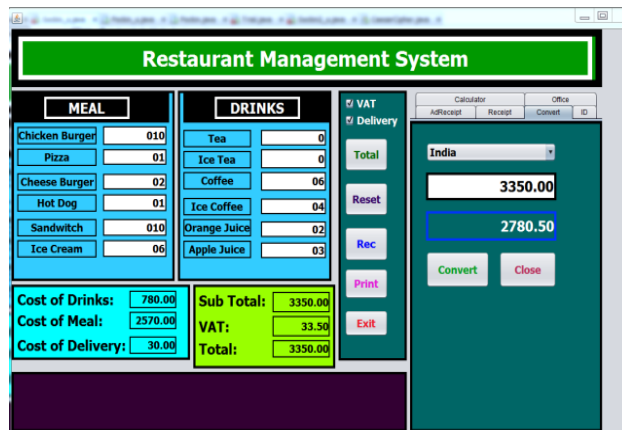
Restaurant Management System

MEAL

| | |
|---|---|
| Chicken Burger | 010 |
| Pizza | 01 |
| Cheese Burger | 02 |
| Hot Dog | 01 |
| Sandwitch | 010 |
| Ice Cream | 06 |

DRINKS

| | |
|---|---|
| Tea | 0 |
| Ice Tea | 0 |
| Coffee | 06 |
| Ice Coffee | 04 |
| Orange Juice | 02 |
| Apple Juice | 03 |

VAT
Delivery

Total
Reset
Rec
Print
Exit

Calculator
Office
AdReceipt
Receipt
Convert
ID

India
3350.00
2780.50
Convert
Close

Cost of Drinks: 780.00
Cost of Meal: 2570.00
Cost of Delivery: 30.00

Sub Total: 3350.00
VAT: 33.50
Total: 3350.00